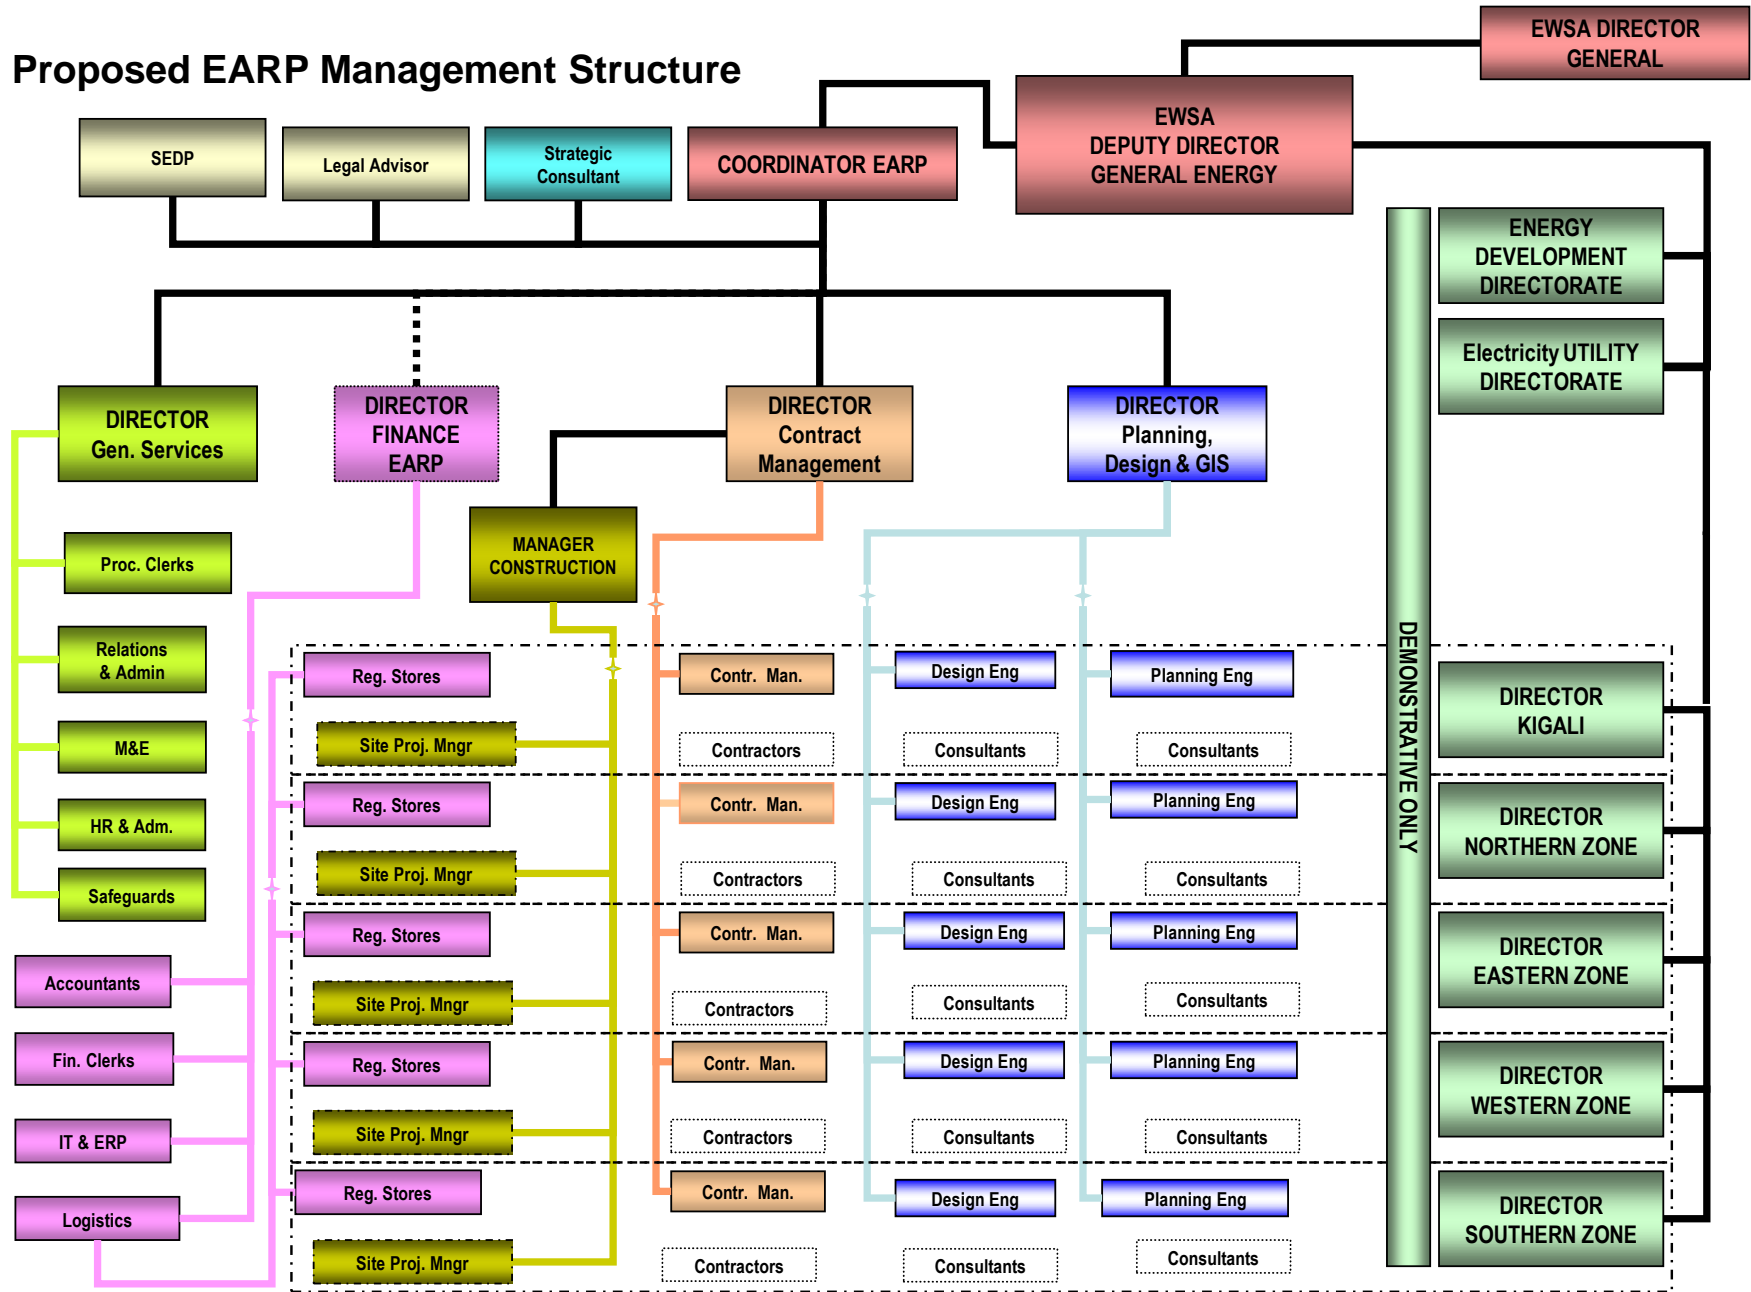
Proposed EARP Management Structure

EWSA DIRECTOR GENERAL

EWSA DEPUTY DIRECTOR GENERAL ENERGY

SEDP

Legal Advisor

Strategic Consultant

COORDINATOR EARP

ENERGY DEVELOPMENT DIRECTORATE

Electricity UTILITY DIRECTORATE

DIRECTOR Gen. Services

DIRECTOR FINANCE EARP

DIRECTOR Contract Management

DIRECTOR Planning, Design & GIS

MANAGER CONSTRUCTION

Proc. Clerks

Relations & Admin

M&E

HR & Adm.

Safeguards

Accountants

Fin. Clerks

IT & ERP

Logistics

Reg. Stores

Site Proj. Mngr

Contr. Man.

Contractors

Design Eng

Consultants

Planning Eng

Consultants

Reg. Stores

Site Proj. Mngr

Contr. Man.

Contractors

Design Eng

Consultants

Planning Eng

Consultants

Reg. Stores

Site Proj. Mngr

Contr. Man.

Contractors

Design Eng

Consultants

Planning Eng

Consultants

Reg. Stores

Site Proj. Mngr

Contr. Man.

Contractors

Design Eng

Consultants

Planning Eng

Consultants

Reg. Stores

Site Proj. Mngr

Contr. Man.

Contractors

Design Eng

Consultants

Planning Eng

Consultants

DEMONSTRATIVE ONLY

DIRECTOR KIGALI

DIRECTOR NORTHERN ZONE

DIRECTOR EASTERN ZONE

DIRECTOR WESTERN ZONE

DIRECTOR SOUTHERN ZONE